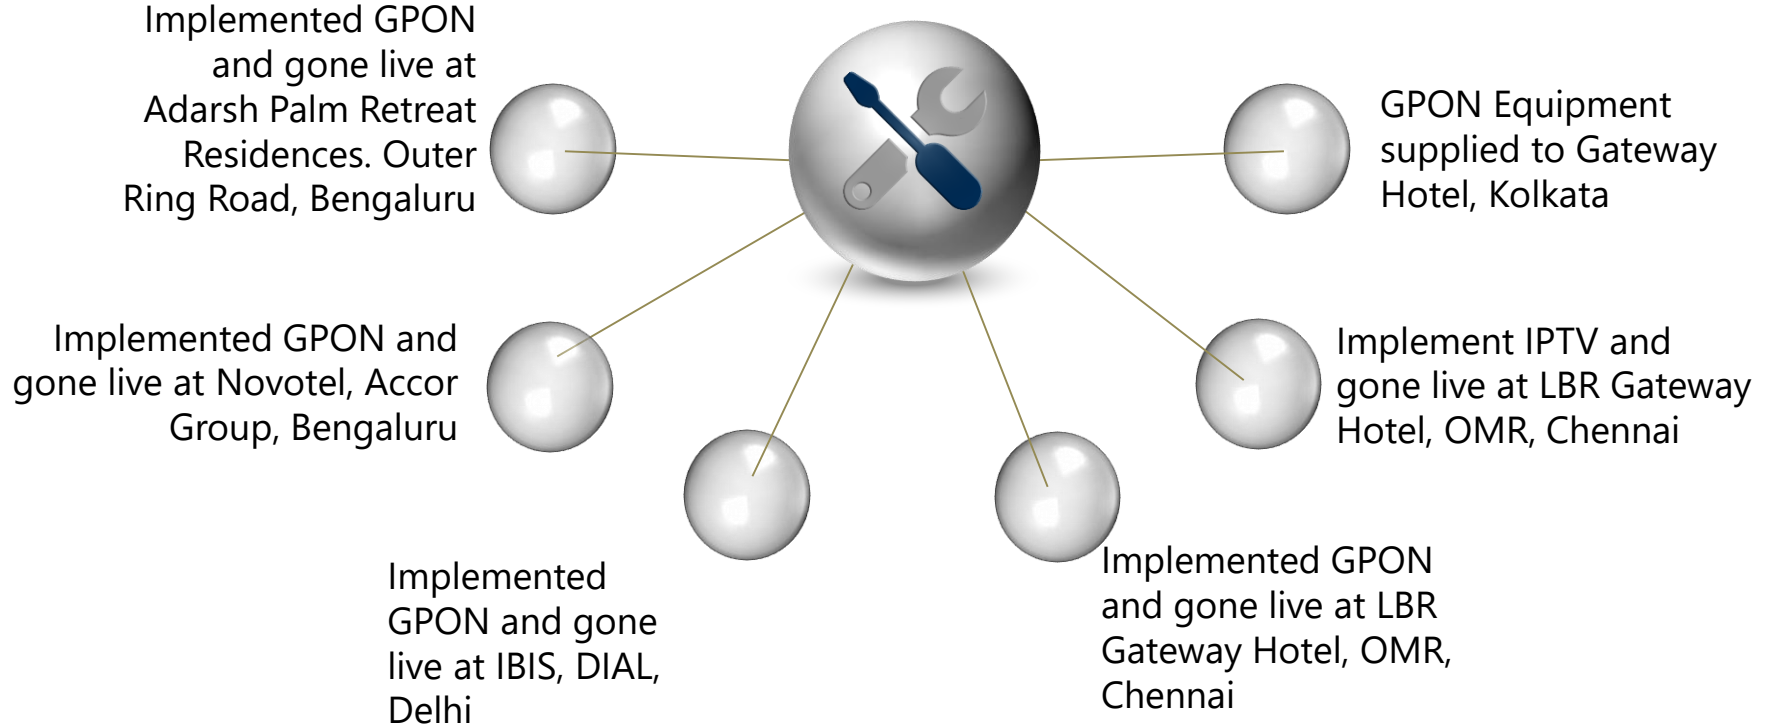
Implemented GPON and gone live at Adarsh Palm Retreat Residences. Outer Ring Road, Bengaluru

GPON Equipment supplied to Gateway Hotel, Kolkata

Implemented GPON and gone live at Novotel, Accor Group, Bengaluru

Implement IPTV and gone live at LBR Gateway Hotel, OMR, Chennai

Implemented GPON and gone live at IBIS, DIAL, Delhi

Implemented GPON and gone live at LBR Gateway Hotel, OMR, Chennai